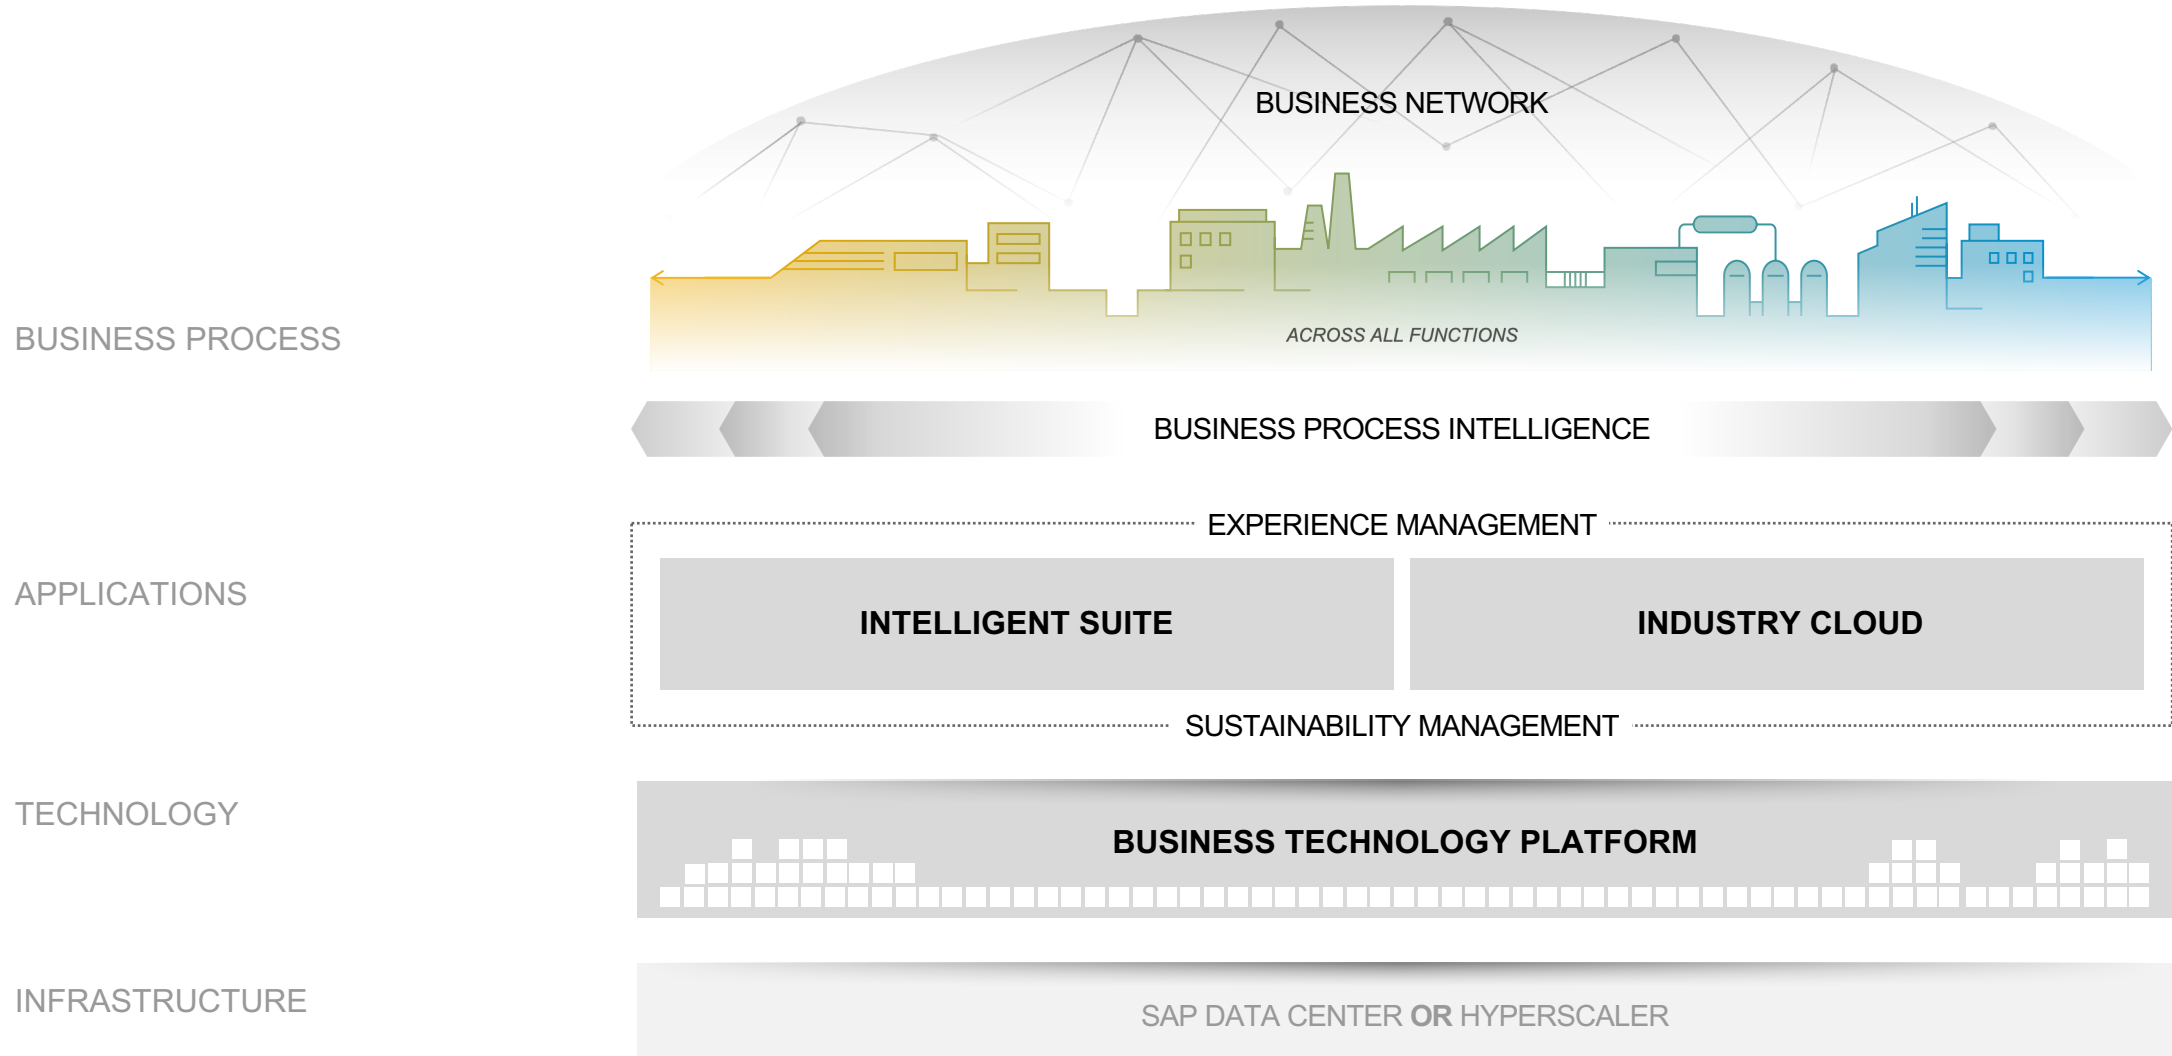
BUSINESS NETWORK

BUSINESS PROCESS

ACROSS ALL FUNCTIONS

BUSINESS PROCESS INTELLIGENCE

EXPERIENCE MANAGEMENT

APPLICATIONS

INTELLIGENT SUITE

INDUSTRY CLOUD

SUSTAINABILITY MANAGEMENT

TECHNOLOGY

BUSINESS TECHNOLOGY PLATFORM

INFRASTRUCTURE

SAP DATA CENTER **OR** HYPERSCALER